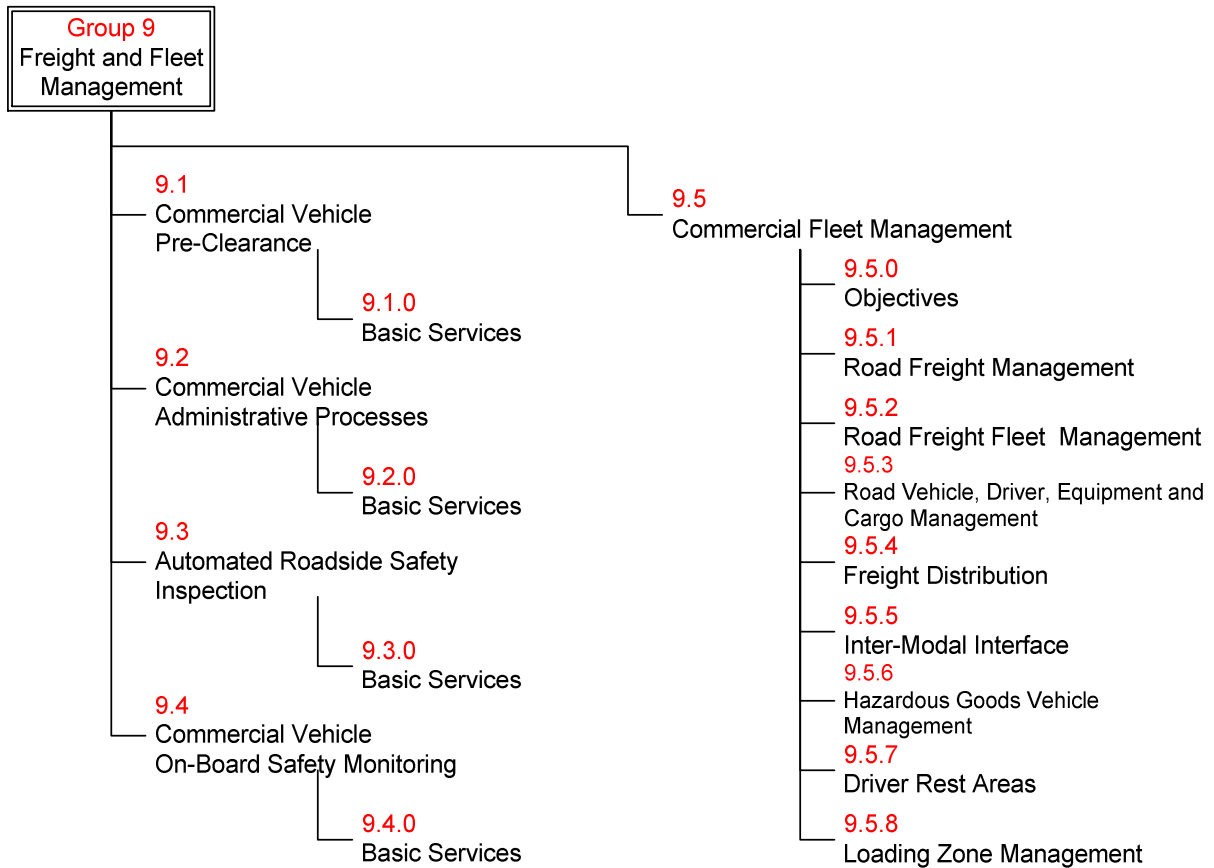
Group 9
Freight and Fleet Management

9.1
Commercial Vehicle Pre-Clearance

9.1.0
Basic Services

9.2
Commercial Vehicle Administrative Processes

9.2.0
Basic Services

9.3
Automated Roadside Safety Inspection

9.3.0
Basic Services

9.4
Commercial Vehicle On-Board Safety Monitoring

9.4.0
Basic Services

9.5
Commercial Fleet Management

9.5.0
Objectives

9.5.1
Road Freight Management

9.5.2
Road Freight Fleet Management

9.5.3
Road Vehicle, Driver, Equipment and Cargo Management

9.5.4
Freight Distribution

9.5.5
Inter-Modal Interface

9.5.6
Hazardous Goods Vehicle Management

9.5.7
Driver Rest Areas

9.5.8
Loading Zone Management